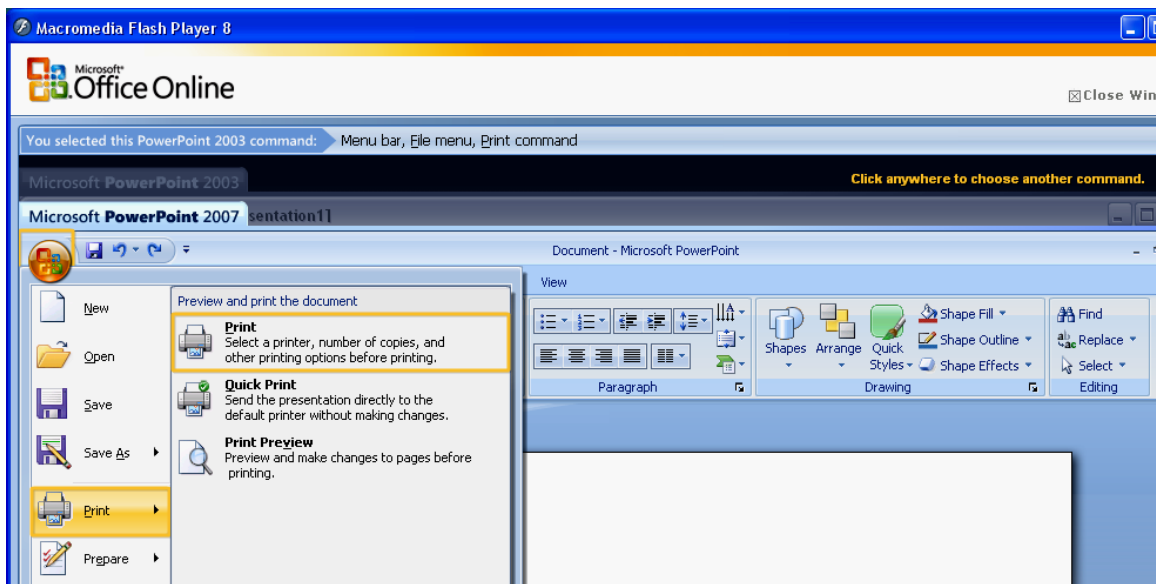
Macromedia Flash Player 8

Microsoft Office Online

☒Close Win

You selected this PowerPoint 2003 command: Menu bar, File menu, Print command

Microsoft PowerPoint 2003

Click anywhere to choose another command.

Microsoft PowerPoint 2007 sentation1]

Document - Microsoft PowerPoint

View

New

Open

Save

Save As

Print

Prepare

Preview and print the document

Print
Select a printer, number of copies, and other printing options before printing.

Quick Print
Send the presentation directly to the default printer without making changes.

Print Preview
Preview and make changes to pages before printing.

Paragraph

Shapes Arrange Quick Styles

Shape Fill

Shape Outline

Shape Effects

Drawing

Find

Replace

Select

Editing